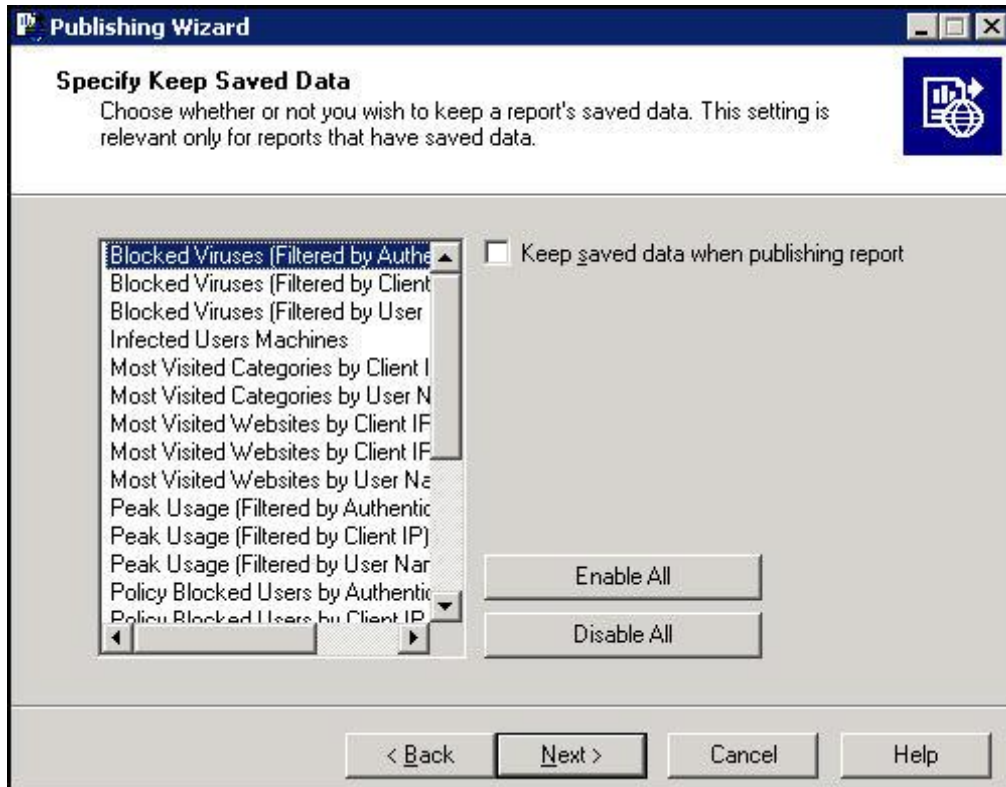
Publishing Wizard

Specify Keep Saved Data
Choose whether or not you wish to keep a report's saved data. This setting is relevant only for reports that have saved data.

Blocked Viruses (Filtered by Authe
Blocked Viruses (Filtered by Client
Blocked Viruses (Filtered by User
Infected Users Machines
Most Visited Categories by Client I
Most Visited Categories by User N
Most Visited Websites by Client IF
Most Visited Websites by Client IF
Most Visited Websites by User Na
Peak Usage (Filtered by Authentic
Peak Usage (Filtered by Client IP)
Peak Usage (Filtered by User Nar
Policy Blocked Users by Authentic
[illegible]

Keep saved data when publishing report

Enable All

Disable All

< Back

Next >

Cancel

Help